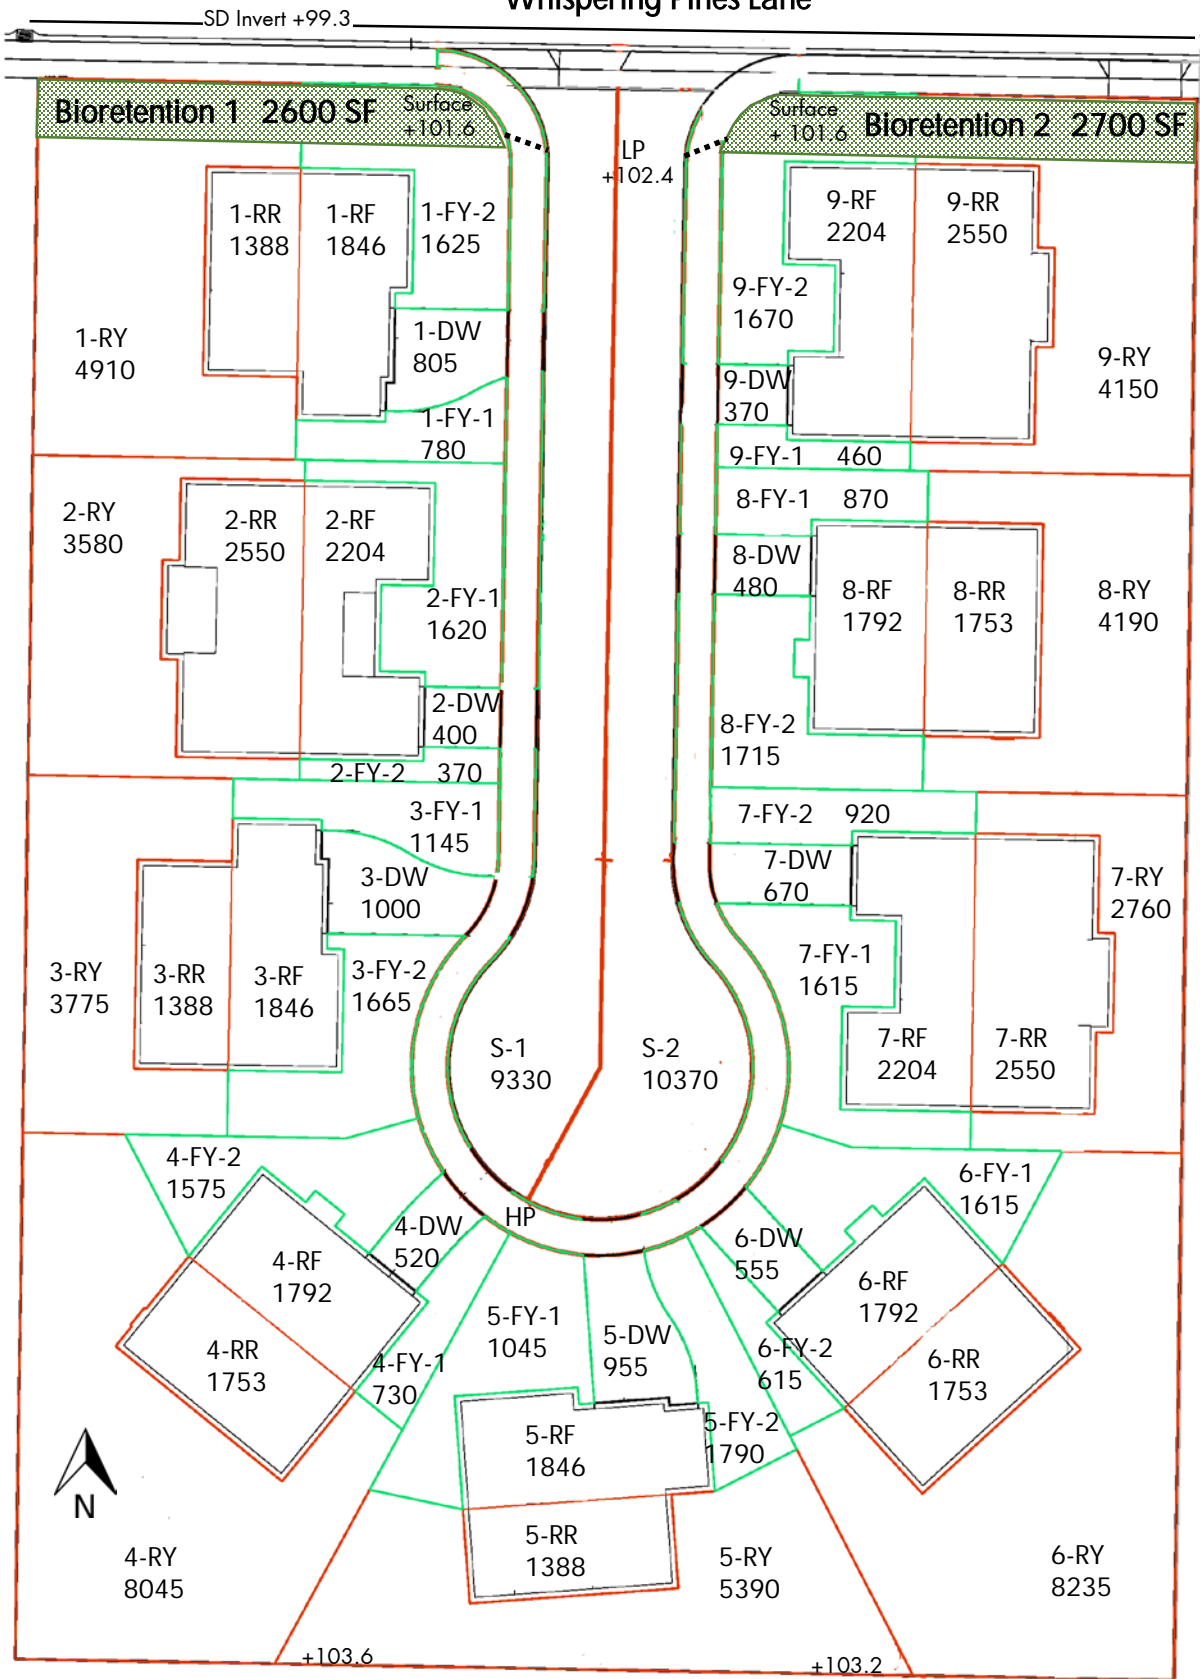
SD Invert +99.3
Whispering Pines Lane

Bioretention 1 2600 SF
Surface +101.6

LP +102.4

Surface +101.6
Bioretention 2 2700 SF

1-RR 1388
1-RF 1846
1-FY-2 1625
1-RY 4910
1-DW 805
1-FY-1 780

9-RF 2204
9-RR 2550
9-FY-2 1670
9-RY 4150
9-DW 370
9-FY-1 460

2-RY 3580
2-RR 2550
2-RF 2204
2-FY-1 1620
2-DW 400
2-FY-2 370

8-FY-1 870
8-DW 480
8-RF 1792
8-RR 1753
8-RY 4190
8-FY-2 1715

3-FY-1 1145
3-DW 1000
3-RY 3775
3-RR 1388
3-RF 1846
3-FY-2 1665

7-FY-2 920
7-DW 670
7-RY 2760
7-FY-1 1615
7-RF 2204
7-RR 2550

S-1 9330
S-2 10370

4-FY-2 1575
4-RF 1792
4-DW 520
HP
4-RR 1753
4-FY-1 730

5-FY-1 1045
5-DW 955
5-RF 1846
5-FY-2 1790
5-RR 1388

6-FY-1 1615
6-DW 555
6-RF 1792
6-FY-2 615
6-RR 1753

N
4-RY 8045
5-RY 5390
6-RY 8235
+103.6
+103.2